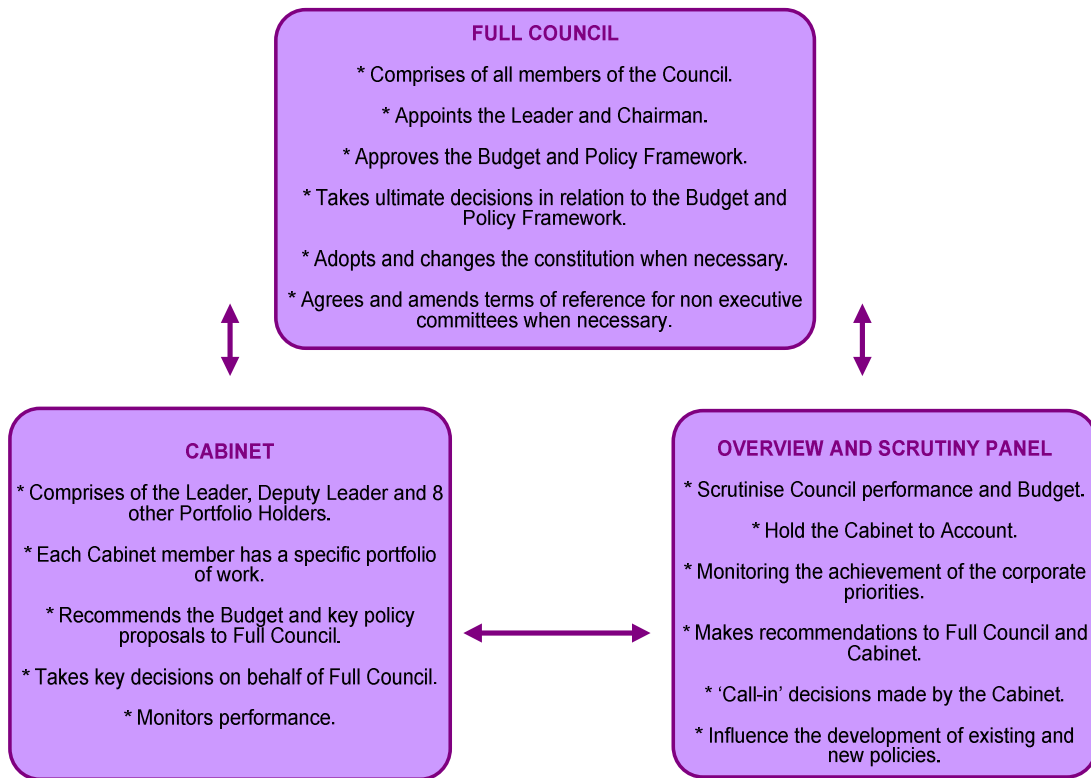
FULL COUNCIL

* Comprises of all members of the Council.

* Appoints the Leader and Chairman.

* Approves the Budget and Policy Framework.

* Takes ultimate decisions in relation to the Budget and Policy Framework.

* Adopts and changes the constitution when necessary.

* Agrees and amends terms of reference for non executive committees when necessary.

CABINET

* Comprises of the Leader, Deputy Leader and 8 other Portfolio Holders.

* Each Cabinet member has a specific portfolio of work.

* Recommends the Budget and key policy proposals to Full Council.

* Takes key decisions on behalf of Full Council.

* Monitors performance.

OVERVIEW AND SCRUTINY PANEL

* Scrutinise Council performance and Budget.

* Hold the Cabinet to Account.

* Monitoring the achievement of the corporate priorities.

* Makes recommendations to Full Council and Cabinet.

* ‘Call-in’ decisions made by the Cabinet.

* Influence the development of existing and new policies.